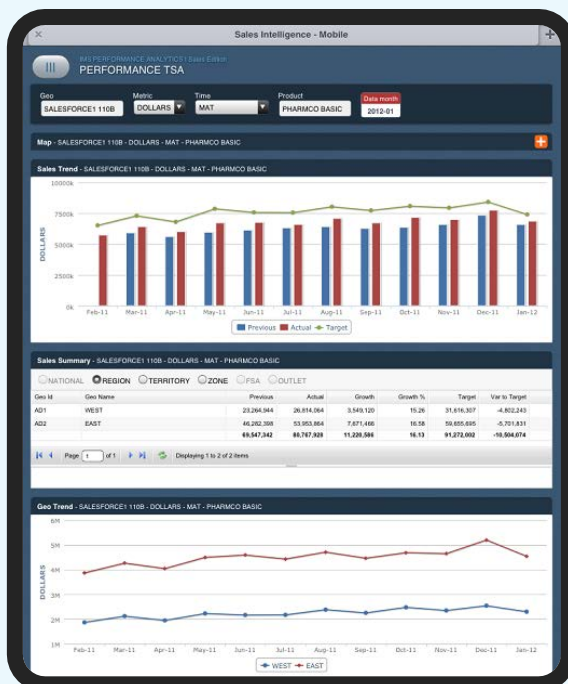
Sales Intelligence - Mobile

IMS PERFORMANCE ANALYTICS | Sales Edition
PERFORMANCE TSA

Geo
SALESFORCE1 110B
Metric
DOLLARS
Time
MAT
Product
PHARMCO BASIC
Data month
2012-01

Map - SALESFORCE1 110B - DOLLARS - MAT - PHARMCO BASIC

Sales Trend - SALESFORCE1 110B - DOLLARS - MAT - PHARMCO BASIC

10000k
7500k
5000k
2500k
0k
DOLLARS
Feb-11 Mar-11 Apr-11 May-11 Jun-11 Jul-11 Aug-11 Sep-11 Oct-11 Nov-11 Dec-11 Jan-12
Previous Actual Target

Sales Summary - SALESFORCE1 110B - DOLLARS - MAT - PHARMCO BASIC

NATIONAL REGION TERRITORY ZONE FSA OUTLET

| Geo Id | Geo Name | Previous | Actual | Growth | Growth % | Target | Var to Target |
|---|---|---|---|---|---|---|---|
| AD1 | WEST | 23,264,944 | 26,814,064 | 3,549,120 | 15.26 | 31,616,307 | -4,802,243 |
| AD2 | EAST | 46,282,398 | 53,953,864 | 7,671,466 | 16.58 | 59,655,695 | -5,701,831 |
| | | 69,547,342 | 80,767,928 | 11,220,586 | 16.13 | 91,272,002 | -10,504,074 |

Page 1 of 1 Displaying 1 to 2 of 2 items

Geo Trend - SALESFORCE1 110B - DOLLARS - MAT - PHARMCO BASIC

6M
5M
4M
3M
2M
1M
DOLLARS
Feb-11 Mar-11 Apr-11 May-11 Jun-11 Jul-11 Aug-11 Sep-11 Oct-11 Nov-11 Dec-11 Jan-12
WEST EAST